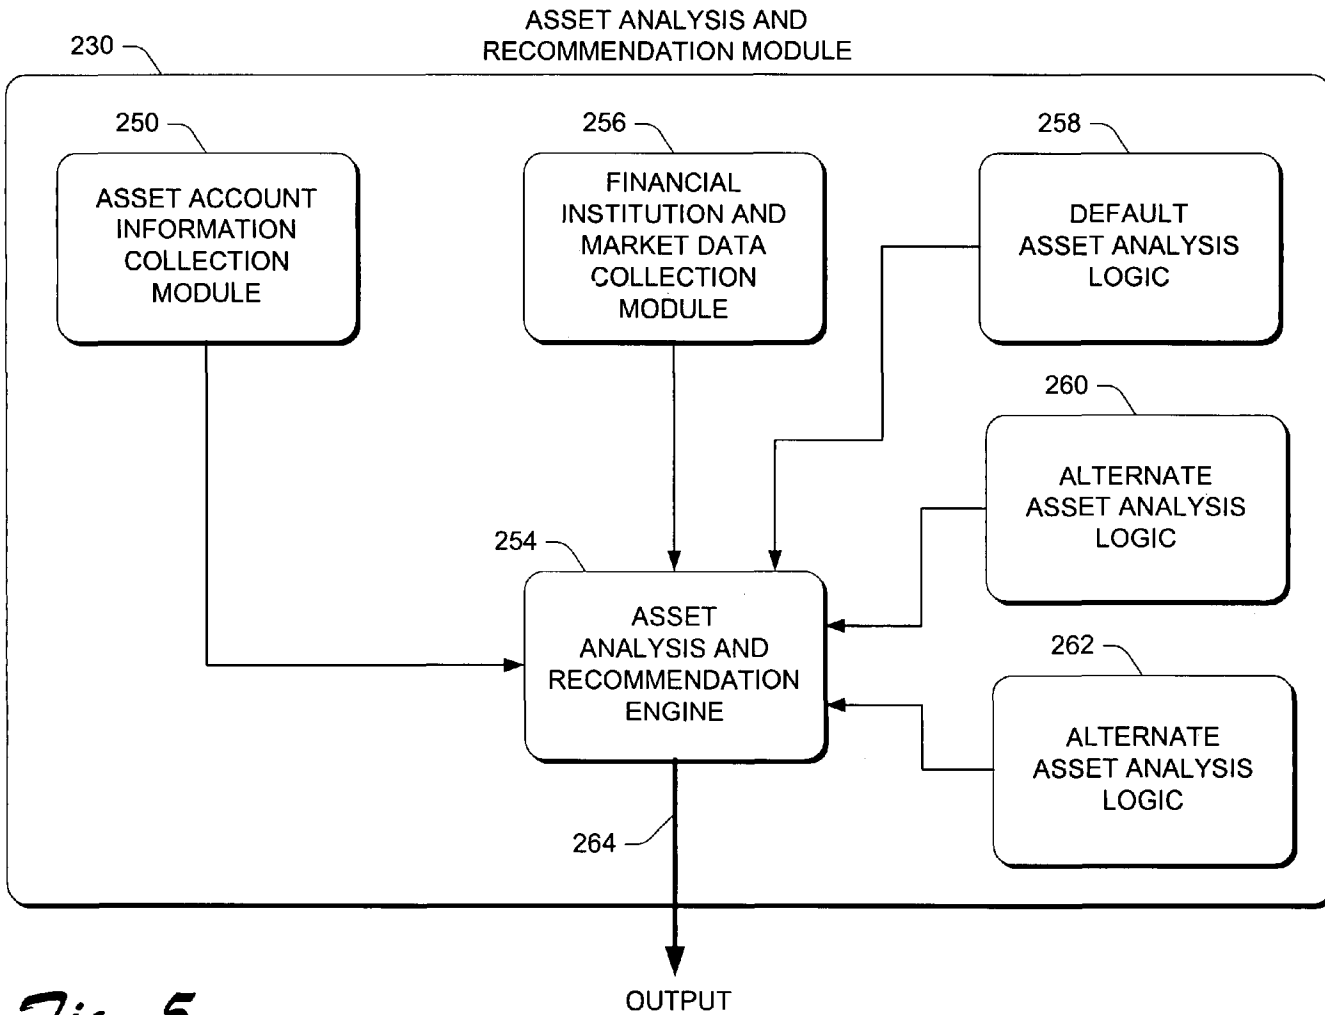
230

ASSET ANALYSIS AND RECOMMENDATION MODULE

250

ASSET ACCOUNT INFORMATION COLLECTION MODULE

256

FINANCIAL INSTITUTION AND MARKET DATA COLLECTION MODULE

258

DEFAULT ASSET ANALYSIS LOGIC

260

ALTERNATE ASSET ANALYSIS LOGIC

254

ASSET ANALYSIS AND RECOMMENDATION ENGINE

262

ALTERNATE ASSET ANALYSIS LOGIC

264

OUTPUT

Fig. 5